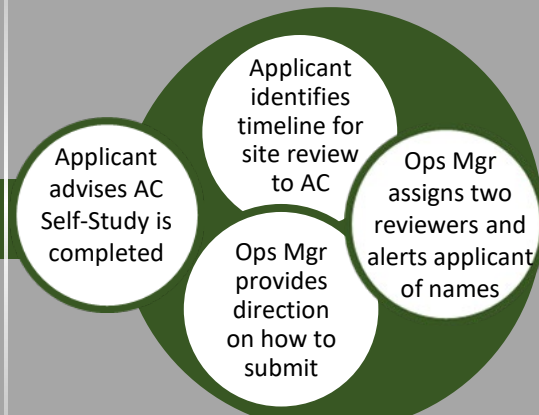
Applicant advises AC Self-Study is completed

Applicant identifies timeline for site review to AC

Ops Mgr assigns two reviewers and alerts applicant of names

Ops Mgr provides direction on how to submit